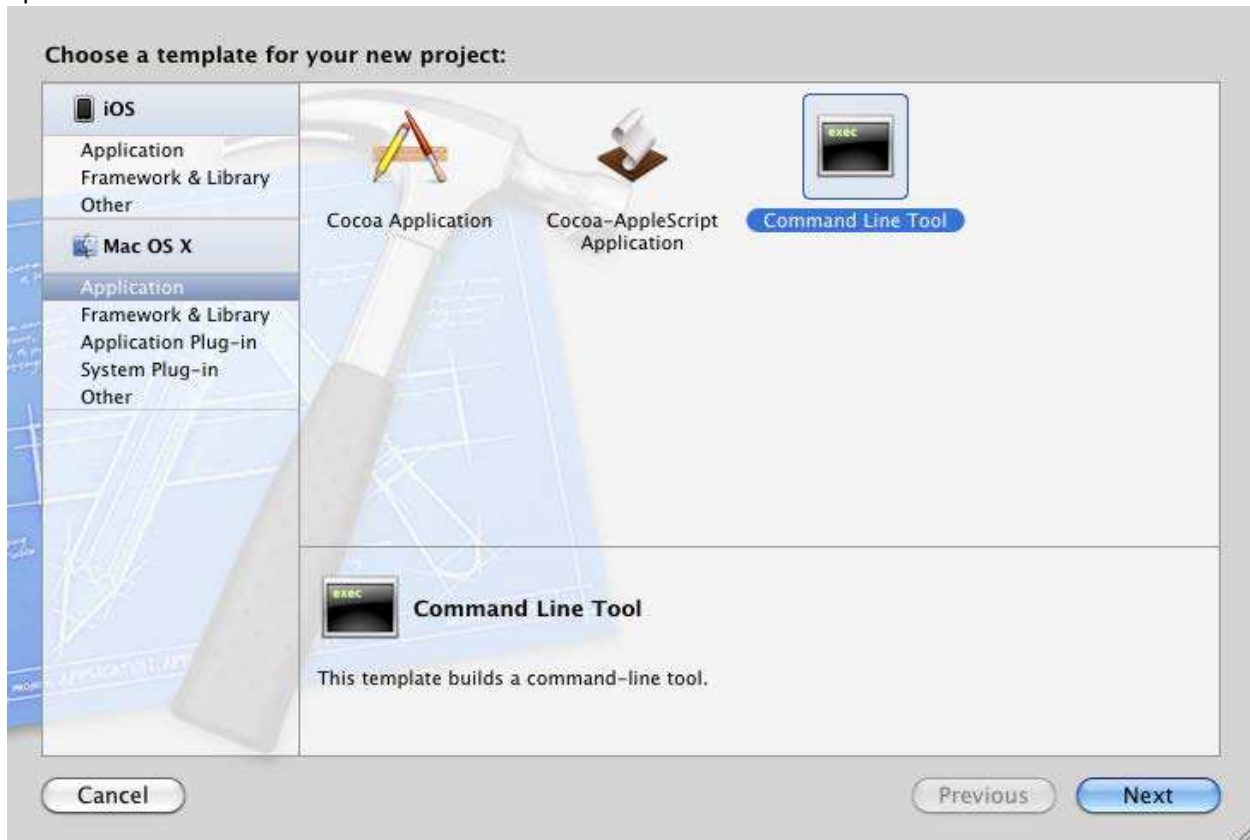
Choose a template for your new project:

iOS
Application
Framework & Library
Other

Mac OS X
Application
Framework & Library
Application Plug-in
System Plug-in
Other

Cocoa Application

Cocoa-AppleScript Application

exec
Command Line Tool

exec
Command Line Tool

This template builds a command-line tool.

Cancel

Previous

Next